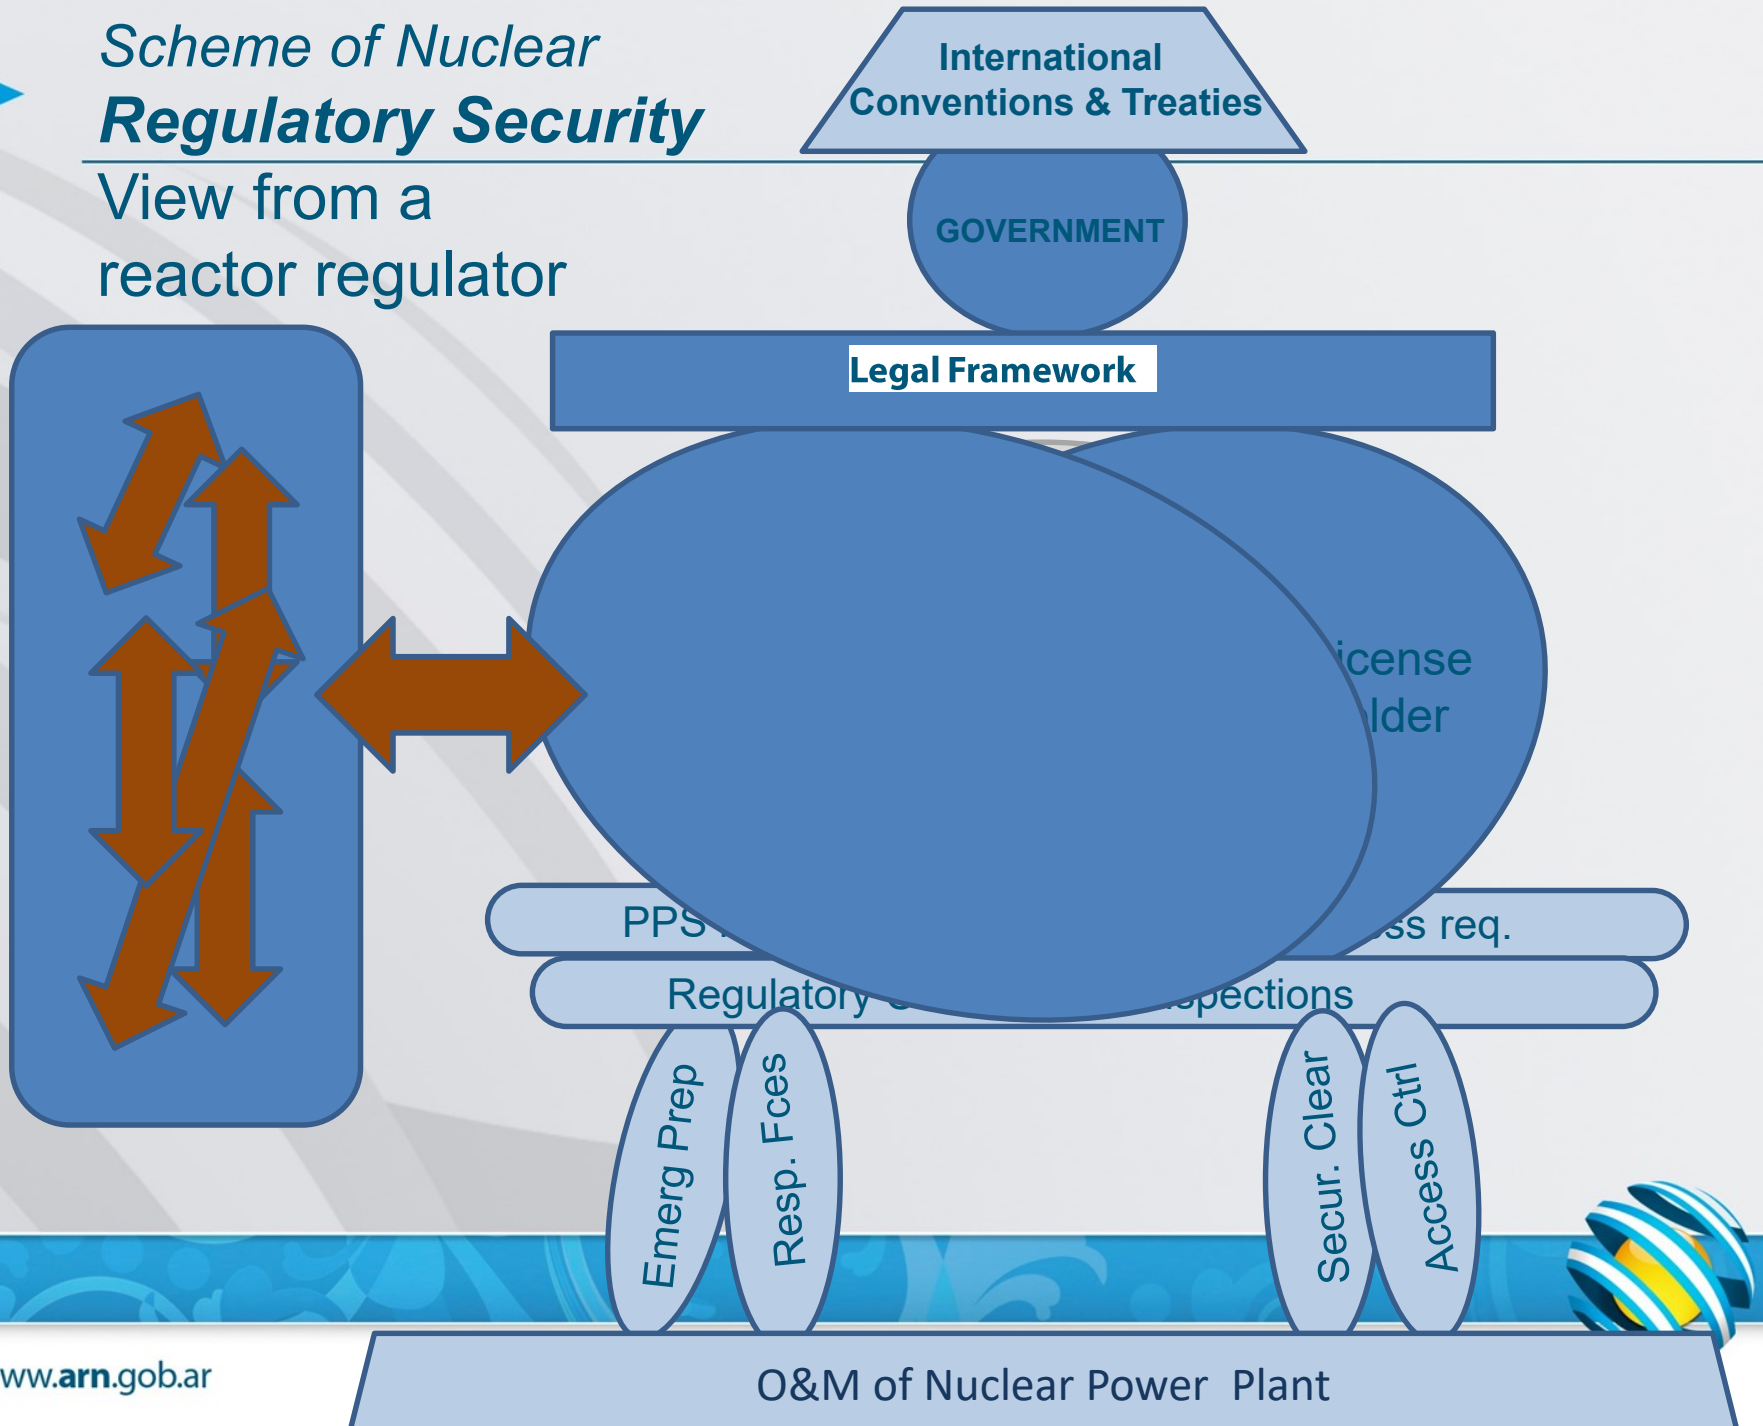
Scheme of Nuclear
Regulatory Security
View from a reactor regulator

International Conventions & Treaties

GOVERNMENT

Legal Framework

icense
lder

PPS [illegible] ss req.

Regulatory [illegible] spections

Emerg Prep

Resp. Fces

Secur. Clear

Access Ctrl

ww.arn.gob.ar

O&M of Nuclear Power Plant